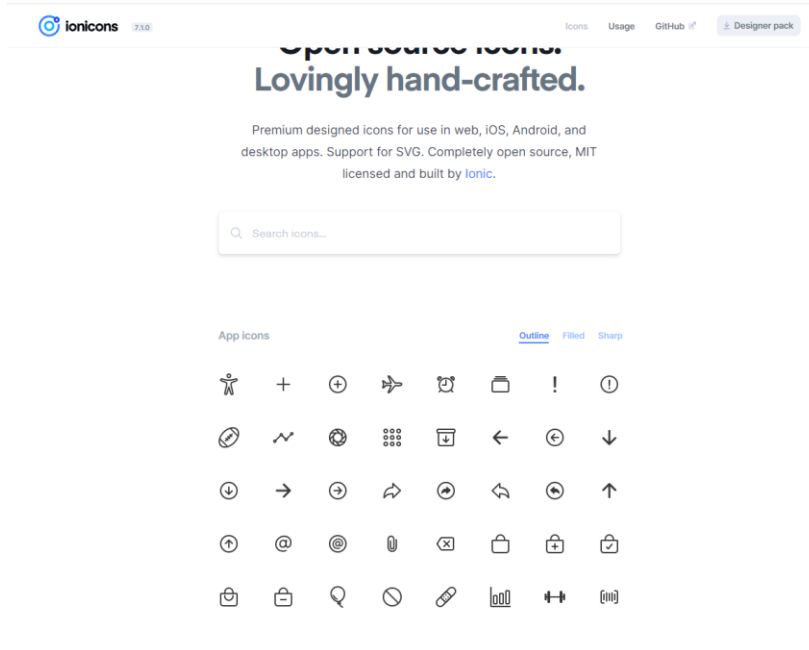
ionicons 7.1.0

Icons Usage GitHub ↗ ⤓ Designer pack

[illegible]
Lovingly hand-crafted.

Premium designed icons for use in web, iOS, Android, and desktop apps. Support for SVG. Completely open source, MIT licensed and built by Ionic.

Search icons...

App icons

Outline Filled Sharp

+ ! @